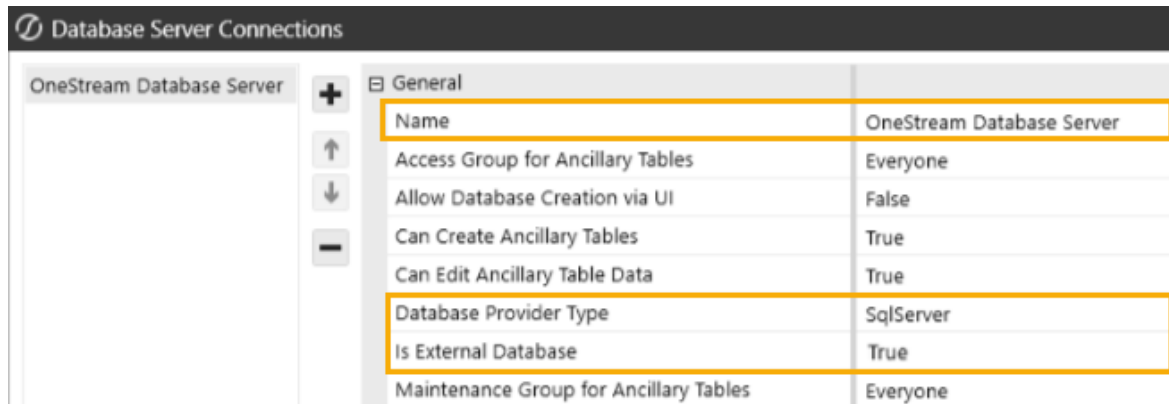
Database Server Connections

OneStream Database Server

⊟ General

| | |
|---|---|
| Name | OneStream Database Server |
| Access Group for Ancillary Tables | Everyone |
| Allow Database Creation via UI | False |
| Can Create Ancillary Tables | True |
| Can Edit Ancillary Table Data | True |
| Database Provider Type | SqlServer |
| Is External Database | True |
| Maintenance Group for Ancillary Tables | Everyone |